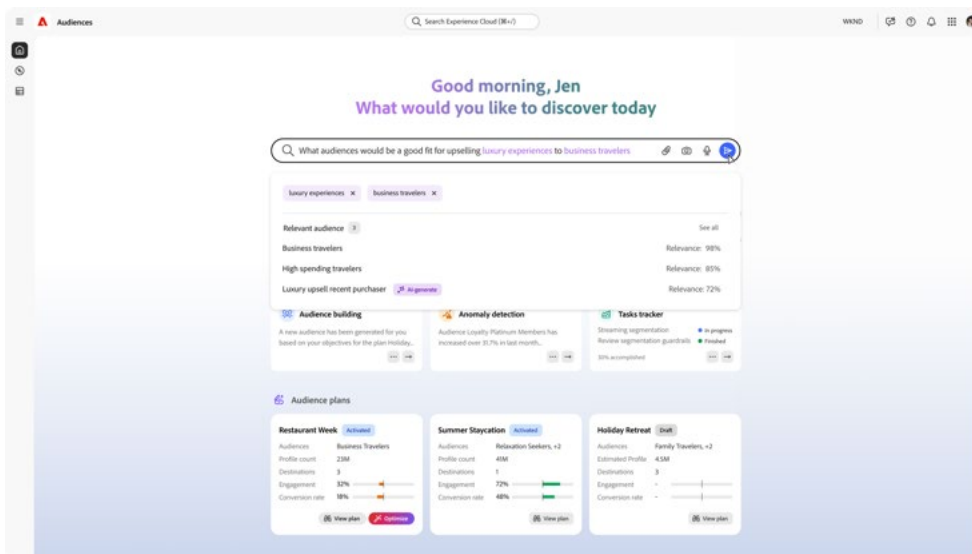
Audiences

Search Experience Cloud (⌘+/)

WKND

Good morning, Jen
What would you like to discover today

What audiences would be a good fit for upselling luxury experiences to business travelers

luxury experiences ×
business travelers ×

Relevant audience 3
See all

Business travelers
Relevance: 98%

High spending travelers
Relevance: 85%

Luxury upsell recent purchaser
AI generate
Relevance: 72%

Audience building
A new audience has been generated for you based on your objectives for the plan Holiday...

Anomaly detection
Audience Loyalty Platinum Members has increased over 31.7% in last month...

Tasks tracker
Streaming segmentation
In progress
Review segmentation guardrails
Finished
30% accomplished

Audience plans

Restaurant Week
Activated
| | |
|---|---|
| Audiences | Business Travelers |
| Profile count | 23M |
| Destinations | 3 |
| Engagement | 32% |
| Conversion rate | 18% |

View plan
Optimize

Summer Staycation
Activated
| | |
|---|---|
| Audiences | Relaxation Seekers, +2 |
| Profile count | 41M |
| Destinations | 1 |
| Engagement | 72% |
| Conversion rate | 48% |

View plan

Holiday Retreat
Draft
| | |
|---|---|
| Audiences | Family Travelers, +2 |
| Estimated Profile | 4.5M |
| Destinations | 3 |
| Engagement | - |
| Conversion rate | - |

View plan